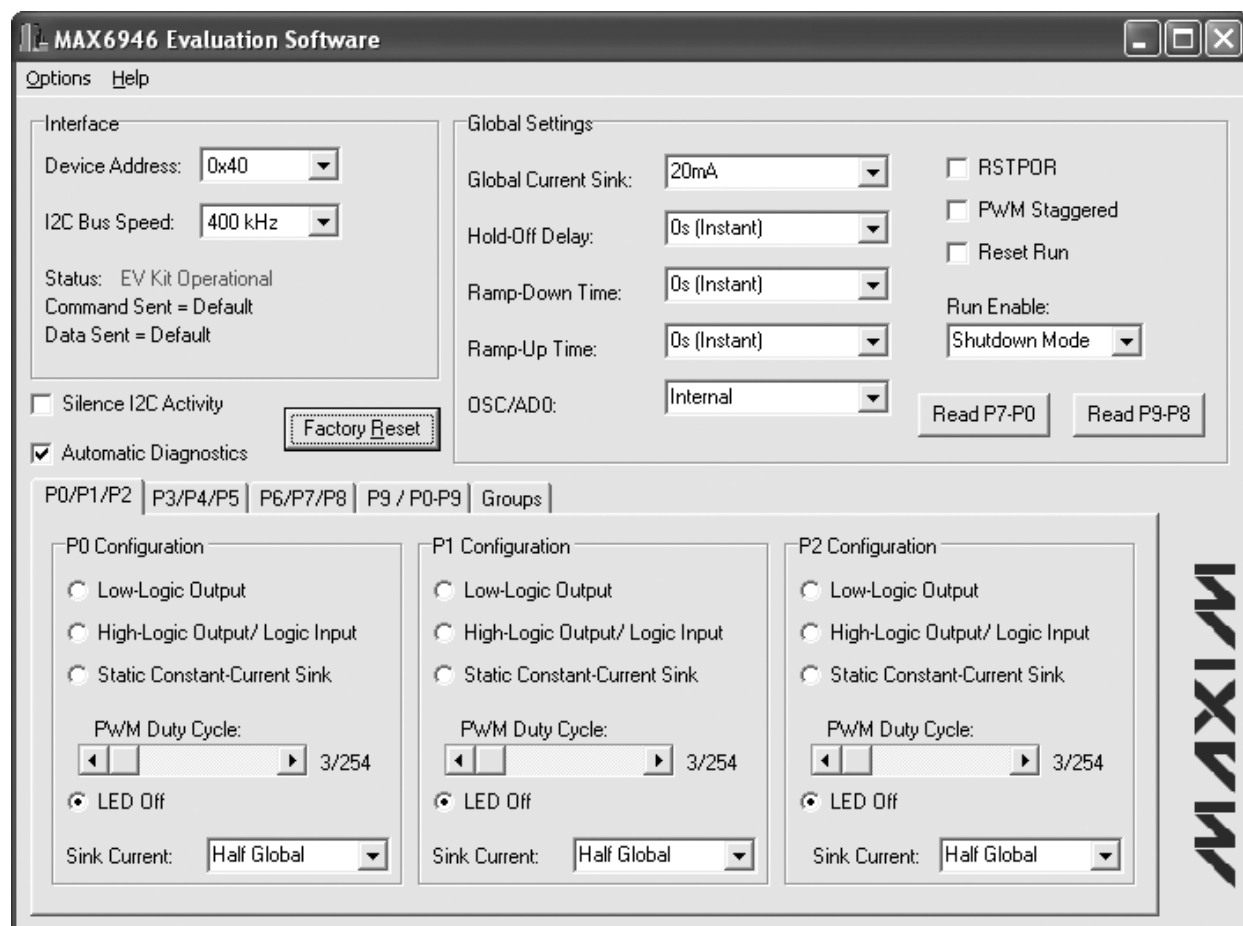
MAX6946 Evaluation Software

Options Help

Interface

Device Address: 0x40

I2C Bus Speed: 400 kHz

Status: EV Kit Operational
Command Sent = Default
Data Sent = Default

Silence I2C Activity

Factory Reset

Automatic Diagnostics

Global Settings

Global Current Sink: 20mA

Hold-Off Delay: 0s (Instant)

Ramp-Down Time: 0s (Instant)

Ramp-Up Time: 0s (Instant)

OSC/AD0: Internal

RSTPOR

PWM Staggered

Reset Run

Run Enable:
Shutdown Mode

Read P7-P0

Read P9-P8

P0/P1/P2 | P3/P4/P5 | P6/P7/P8 | P9 / P0-P9 | Groups

P0 Configuration

Low-Logic Output

High-Logic Output/ Logic Input

Static Constant-Current Sink

PWM Duty Cycle:
3/254

LED Off

Sink Current: Half Global

P1 Configuration

Low-Logic Output

High-Logic Output/ Logic Input

Static Constant-Current Sink

PWM Duty Cycle:
3/254

LED Off

Sink Current: Half Global

P2 Configuration

Low-Logic Output

High-Logic Output/ Logic Input

Static Constant-Current Sink

PWM Duty Cycle:
3/254

LED Off

Sink Current: Half Global

MAXIM